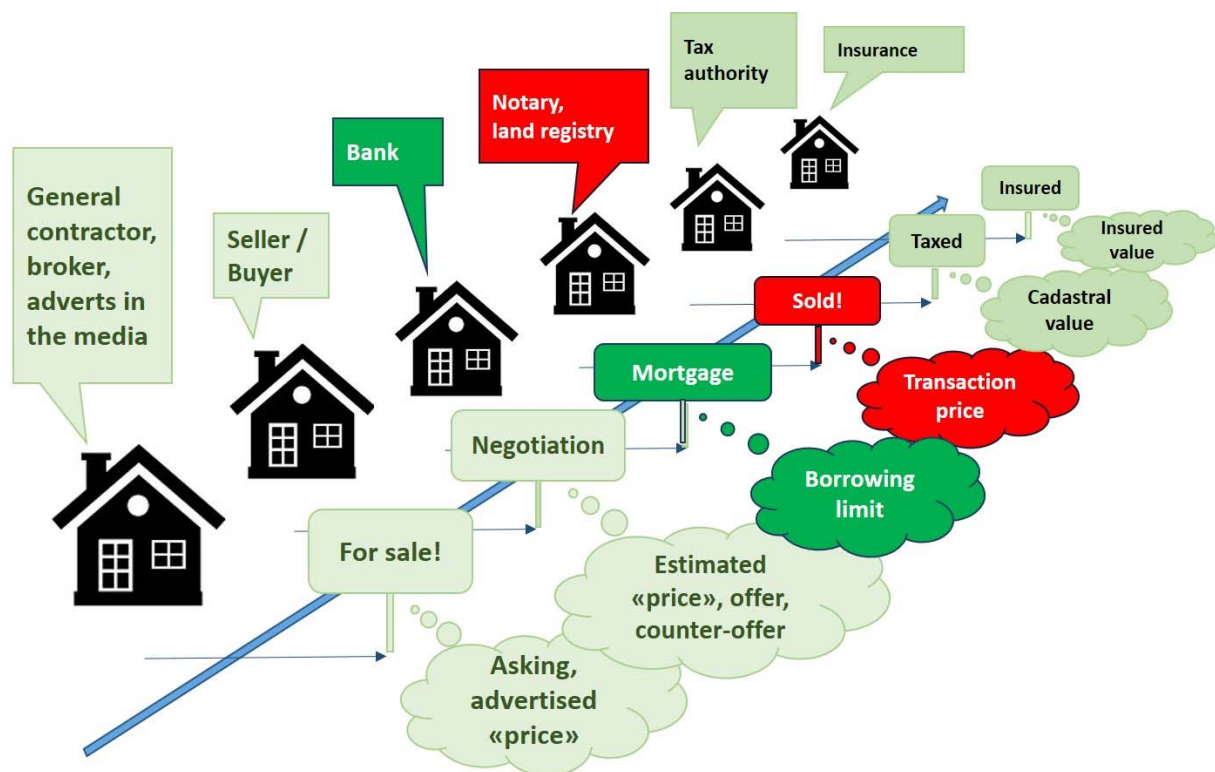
General contractor, broker, adverts in the media

Seller / Buyer

Bank

Notary, land registry

Tax authority

Insurance

Insured

Insured value

Taxed

Cadastral value

Sold!

Transaction price

Mortgage

Borrowing limit

Negotiation

Estimated «price», offer, counter-offer

For sale!

Asking, advertised «price»